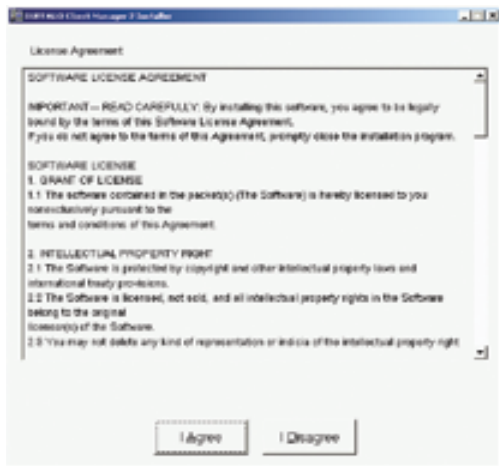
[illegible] Client Manager 2 Installer

License Agreement

SOFTWARE LICENSE AGREEMENT

IMPORTANT — READ CAREFULLY: By installing this software, you agree to be legally bound by the terms of this Software License Agreement. If you do not agree to the terms of this Agreement, promptly close the installation program.

SOFTWARE LICENSE
1. GRANT OF LICENSE
1.1 The software contained in the packet(s) (The Software) is hereby licensed to you nonexclusively pursuant to the terms and conditions of this Agreement.

2. INTELLECTUAL PROPERTY RIGHT
2.1 The Software is protected by copyright and other intellectual property laws and international treaty provisions.
2.2 The Software is licensed, not sold, and all intellectual property rights in the Software belong to the original licensor(s) of the Software.
2.3 You may not delete any kind of representation or indicia of the intellectual property right

I Agree

I Disagree